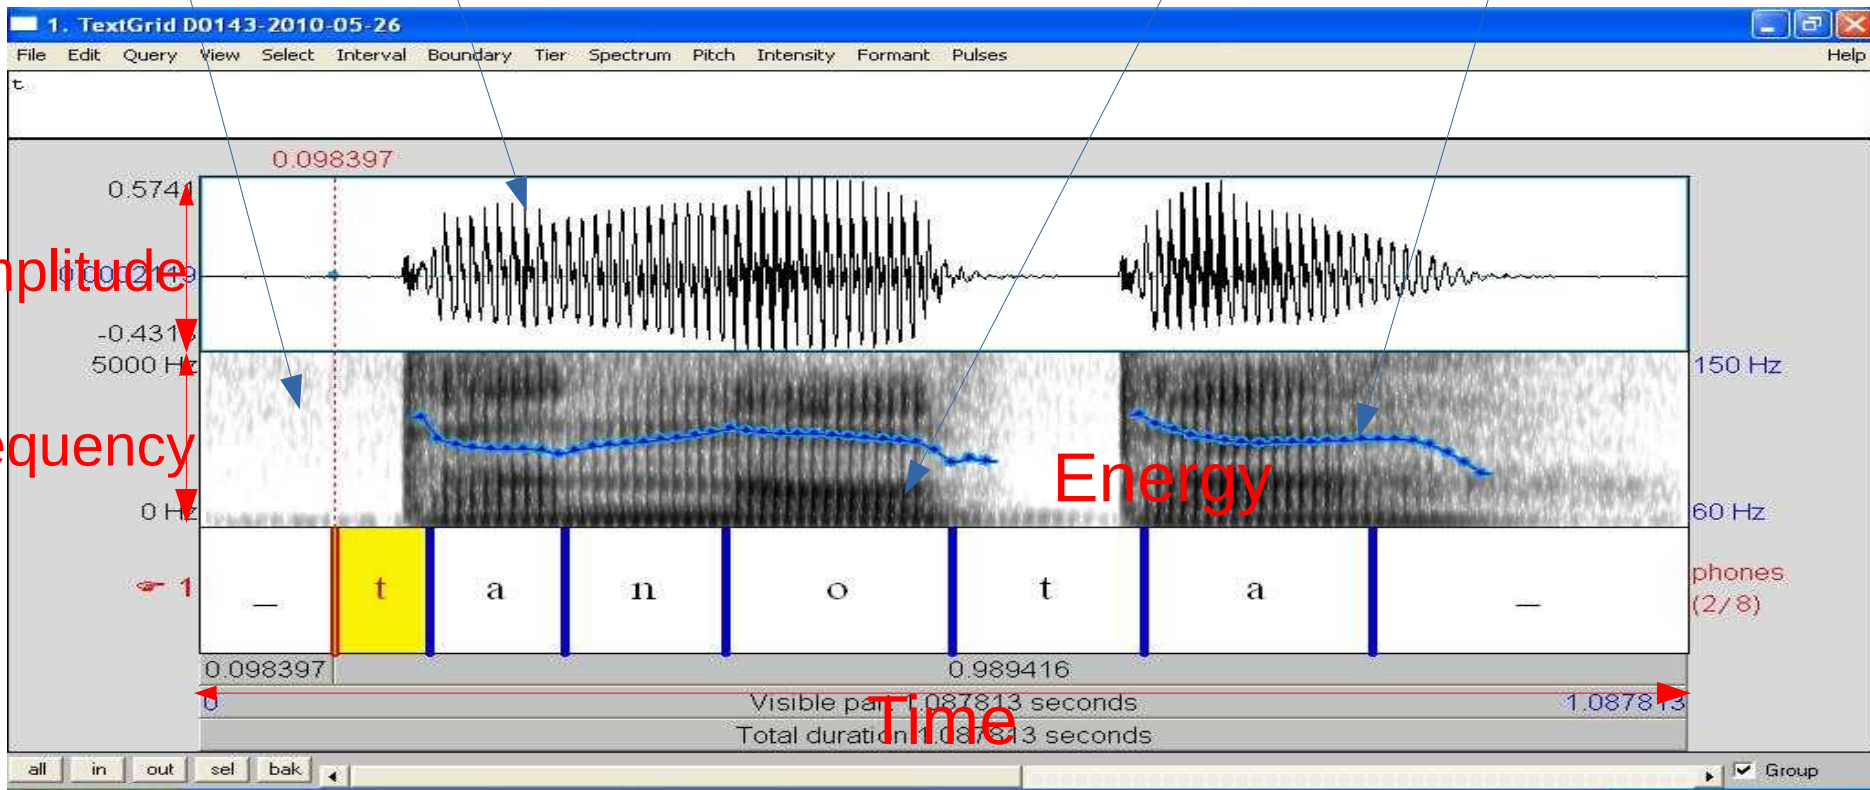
1. TextGrid D0143-2010-05-26

File Edit Query View Select Interval Boundary Tier Spectrum Pitch Intensity Formant Pulses Help

t

0.098397

0.5741

nplitude

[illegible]

-0.4317

5000 Hz

equency

0 Hz

150 Hz

60 Hz

Energy

1

_ t a n o t a _

phones (2/8)

0.098397

0.989416

0

Visible pa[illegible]087813 seconds

Time

1.087813

Total duratio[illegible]087813 seconds

all in out sel bak

Group